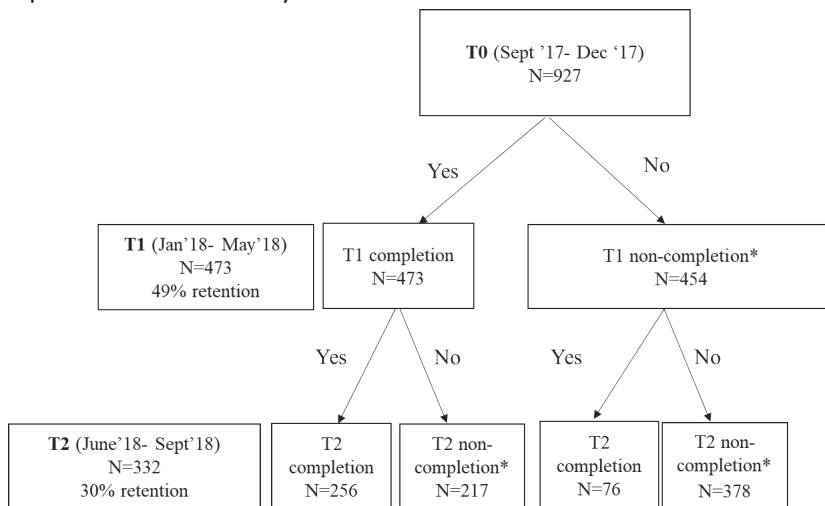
**T0** (Sept '17- Dec '17)
N=927

Yes

No

**T1** (Jan'18- May'18)
N=473
49% retention

T1 completion
N=473

T1 non-completion*
N=454

Yes

No

Yes

No

**T2** (June'18- Sept'18)
N=332
30% retention

T2 completion
N=256

T2 non-completion*
N=217

T2 completion
N=76

T2 non-completion*
N=378